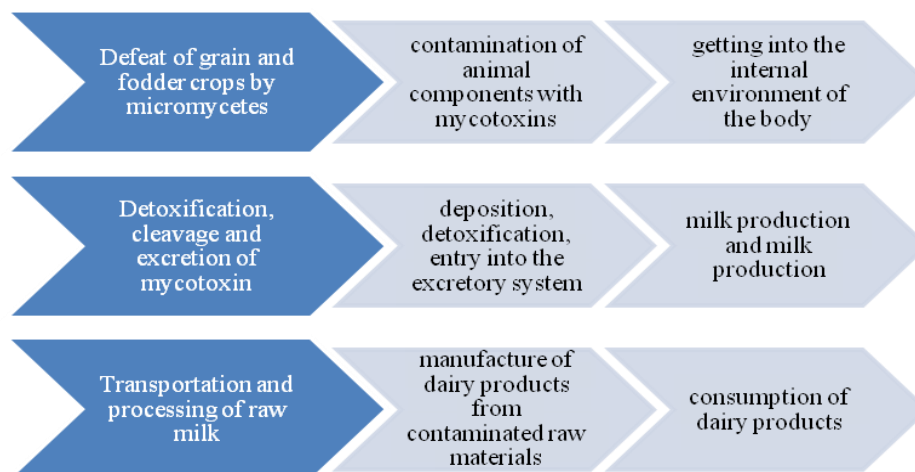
Defeat of grain and fodder crops by micromycetes

contamination of animal components with mycotoxins

getting into the internal environment of the body

Detoxification, cleavage and excretion of mycotoxin

deposition, detoxification, entry into the excretory system

milk production and milk production

Transportation and processing of raw milk

manufacture of dairy products from contaminated raw materials

consumption of dairy products